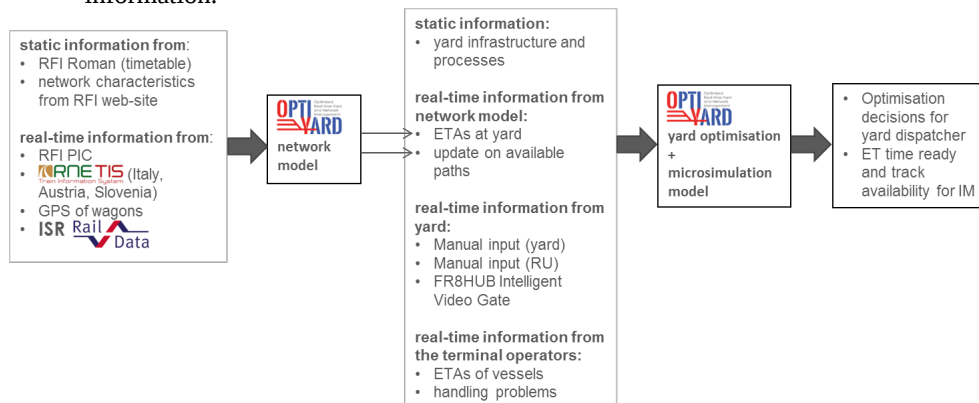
information.

**static information from:**
- RFI Roman (timetable)
- network characteristics from RFI web-site

**real-time information from:**
- RFI PIC
- RNE TIS Train Information System (Italy, Austria, Slovenia)
- GPS of wagons
- ISR Rail Data

OPTI YARD Optimised Real-time Yard and Network Management
network model

**static information:**
- yard infrastructure and processes

**real-time information from network model:**
- ETAs at yard
- update on available paths

**real-time information from yard:**
- Manual input (yard)
- Manual input (RU)
- FR8HUB Intelligent Video Gate

**real-time information from the terminal operators:**
- ETAs of vessels
- handling problems

OPTI YARD Optimised Real-time Yard and Network Management
yard optimisation + microsimulation model

- Optimisation decisions for yard dispatcher
- ET time ready and track availability for IM